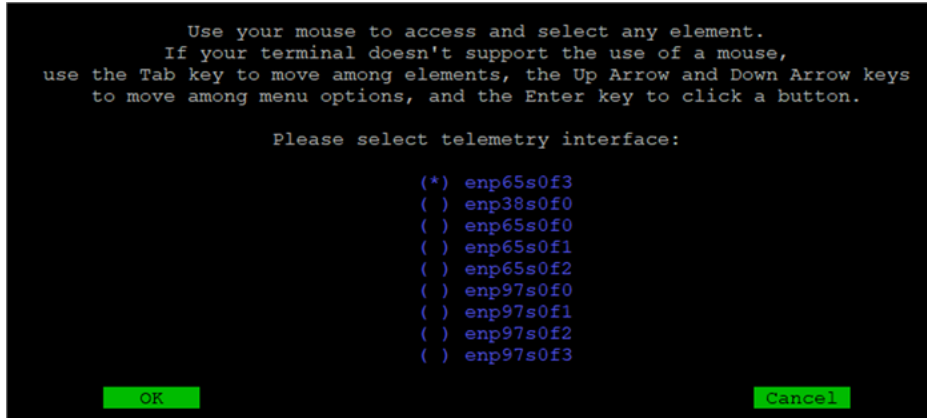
Use your mouse to access and select any element.
If your terminal doesn't support the use of a mouse,
use the Tab key to move among elements, the Up Arrow and Down Arrow keys
to move among menu options, and the Enter key to click a button.

Please select telemetry interface:

(*) enp65s0f3
( ) enp38s0f0
( ) enp65s0f0
( ) enp65s0f1
( ) enp65s0f2
( ) enp97s0f0
( ) enp97s0f1
( ) enp97s0f2
( ) enp97s0f3

OK

Cancel